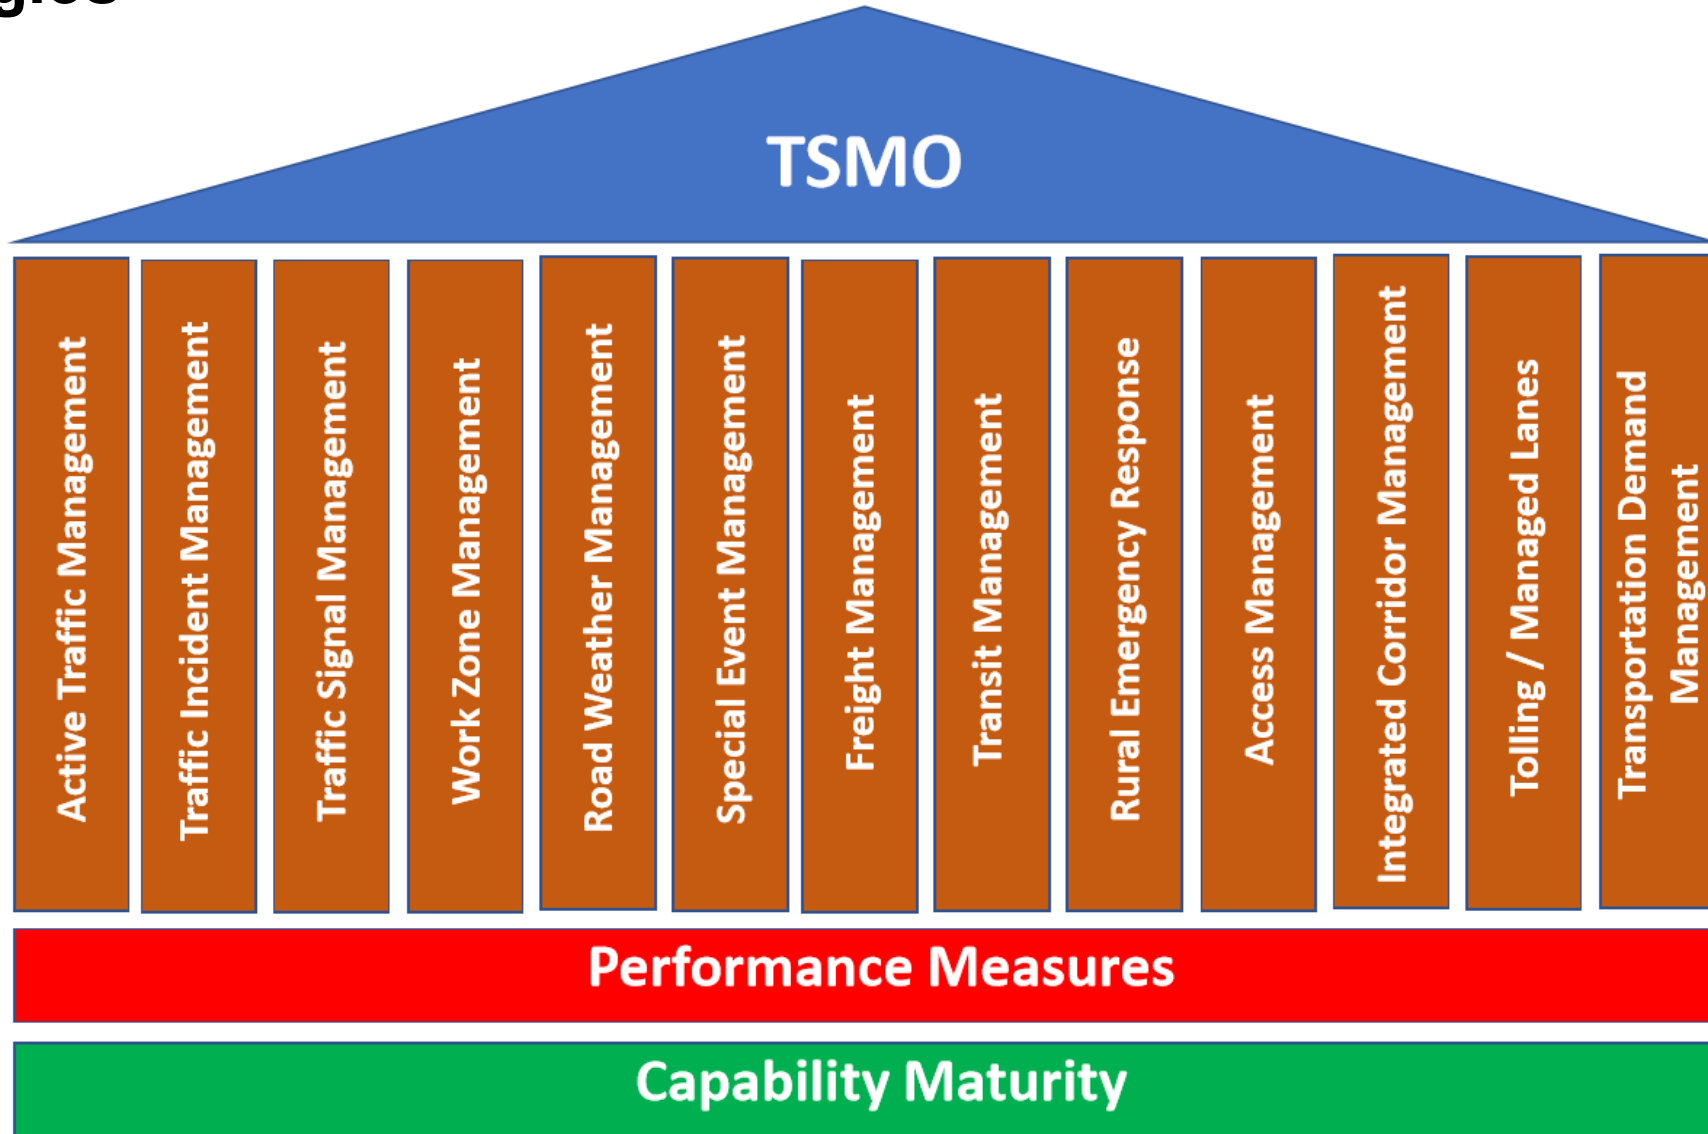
gies

TSMO

Active Traffic Management

Traffic Incident Management

Traffic Signal Management

Work Zone Management

Road Weather Management

Special Event Management

Freight Management

Transit Management

Rural Emergency Response

Access Management

Integrated Corridor Management

Tolling / Managed Lanes

Transportation Demand Manageme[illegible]

Performance Measures

Capability Maturity